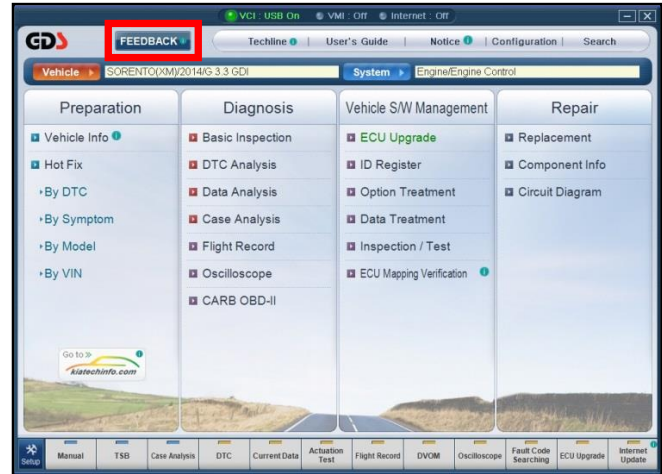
VCI : USB On | VMI : Off | Internet : Off

GDS

FEEDBACK

Techline | User's Guide | Notice | Configuration | Search

Vehicle SORENTO(XM)/2014/G 3.3 GDI

System Engine/Engine Control

| Preparation | Diagnosis | Vehicle S/W Management | Repair |
|---|---|---|---|
| Vehicle Info | Basic Inspection | ECU Upgrade | Replacement |
| Hot Fix | DTC Analysis | ID Register | Component Info |
| ›By DTC | Data Analysis | Option Treatment | Circuit Diagram |
| ›By Symptom | Case Analysis | Data Treatment | |
| ›By Model | Flight Record | Inspection / Test | |
| ›By VIN | Oscilloscope | ECU Mapping Verification | |
| | CARB OBD-II | | |

Go to » kiatechinfo.com

Setup | Manual | TSB | Case Analysis | DTC | Current Data | Actuation Test | Flight Record | DVOM | Oscilloscope | Fault Code Searching | ECU Upgrade | Internet Update